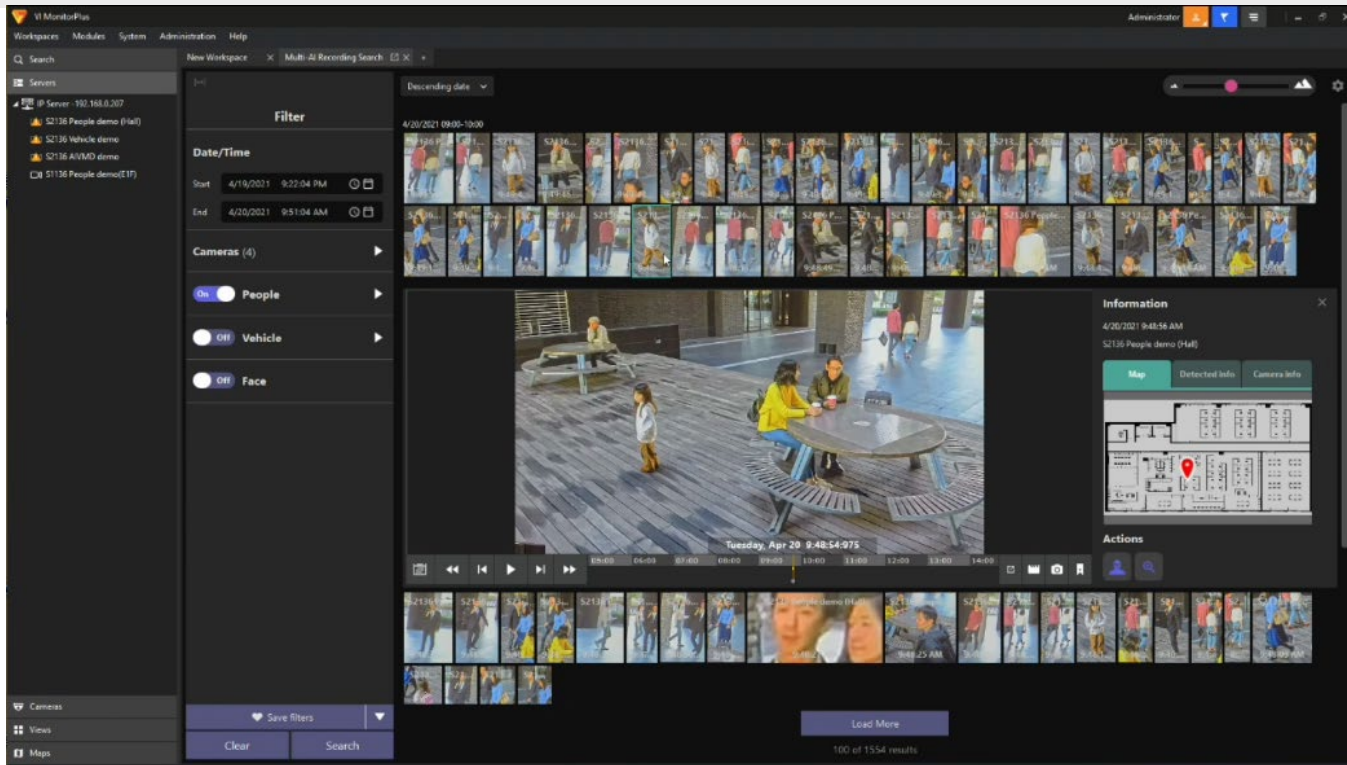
VI MonitorPlus
Administrator
Workspaces Modules System Administration Help
Search
Servers
IP Server - 192.168.0.207
S2136 People demo (Hall)
S2136 Vehicle demo
S2136 AIVMD demo
S1136 People demo(E1F)
New Workspace
Multi-AI Recording Search
Filter
Date/Time
Start 4/19/2021 9:22:04 PM
End 4/20/2021 9:51:04 AM
Cameras (4)
On People
Off Vehicle
Off Face
Save filters
Clear
Search
Cameras
Views
Maps
Descending date
4/20/2021 09:00-10:00
Tuesday, Apr 20 9:48:54:975
05:00 06:00 07:00 08:00 09:00 10:00 11:00 12:00 13:00 14:00
Information
4/20/2021 9:48:56 AM
S2136 People demo (Hall)
Map
Detected Info
Camera Info
Actions
Load More
100 of 1554 results